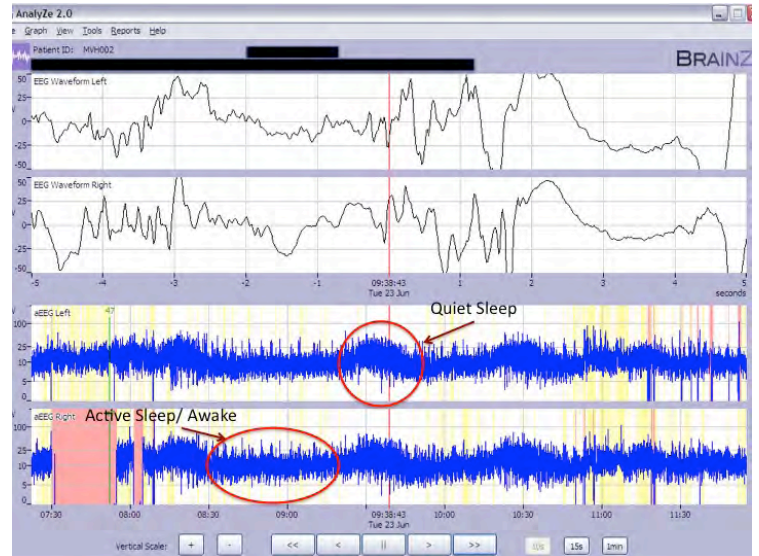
AnalyZe 2.0
e Graph View Tools Reports Help
Patient ID: MVH002
BRAINZ
EEG Waveform Left
50
25
0
-25
-50
EEG Waveform Right
50
25
0
-25
-50
-5 -4 -3 -2 -1 09:38:43 Tue 23 Jun 1 2 3 4 5 seconds
aEEG Left 47
Quiet Sleep
25
10
5
0
aEEG Right
Active Sleep/ Awake
100
50
25
10
5
0
07:30 08:00 08:30 09:00 09:38:43 Tue 23 Jun 10:00 10:30 11:00 11:30
Vertical Scale: + - << < || > >> 10s 15s 1min